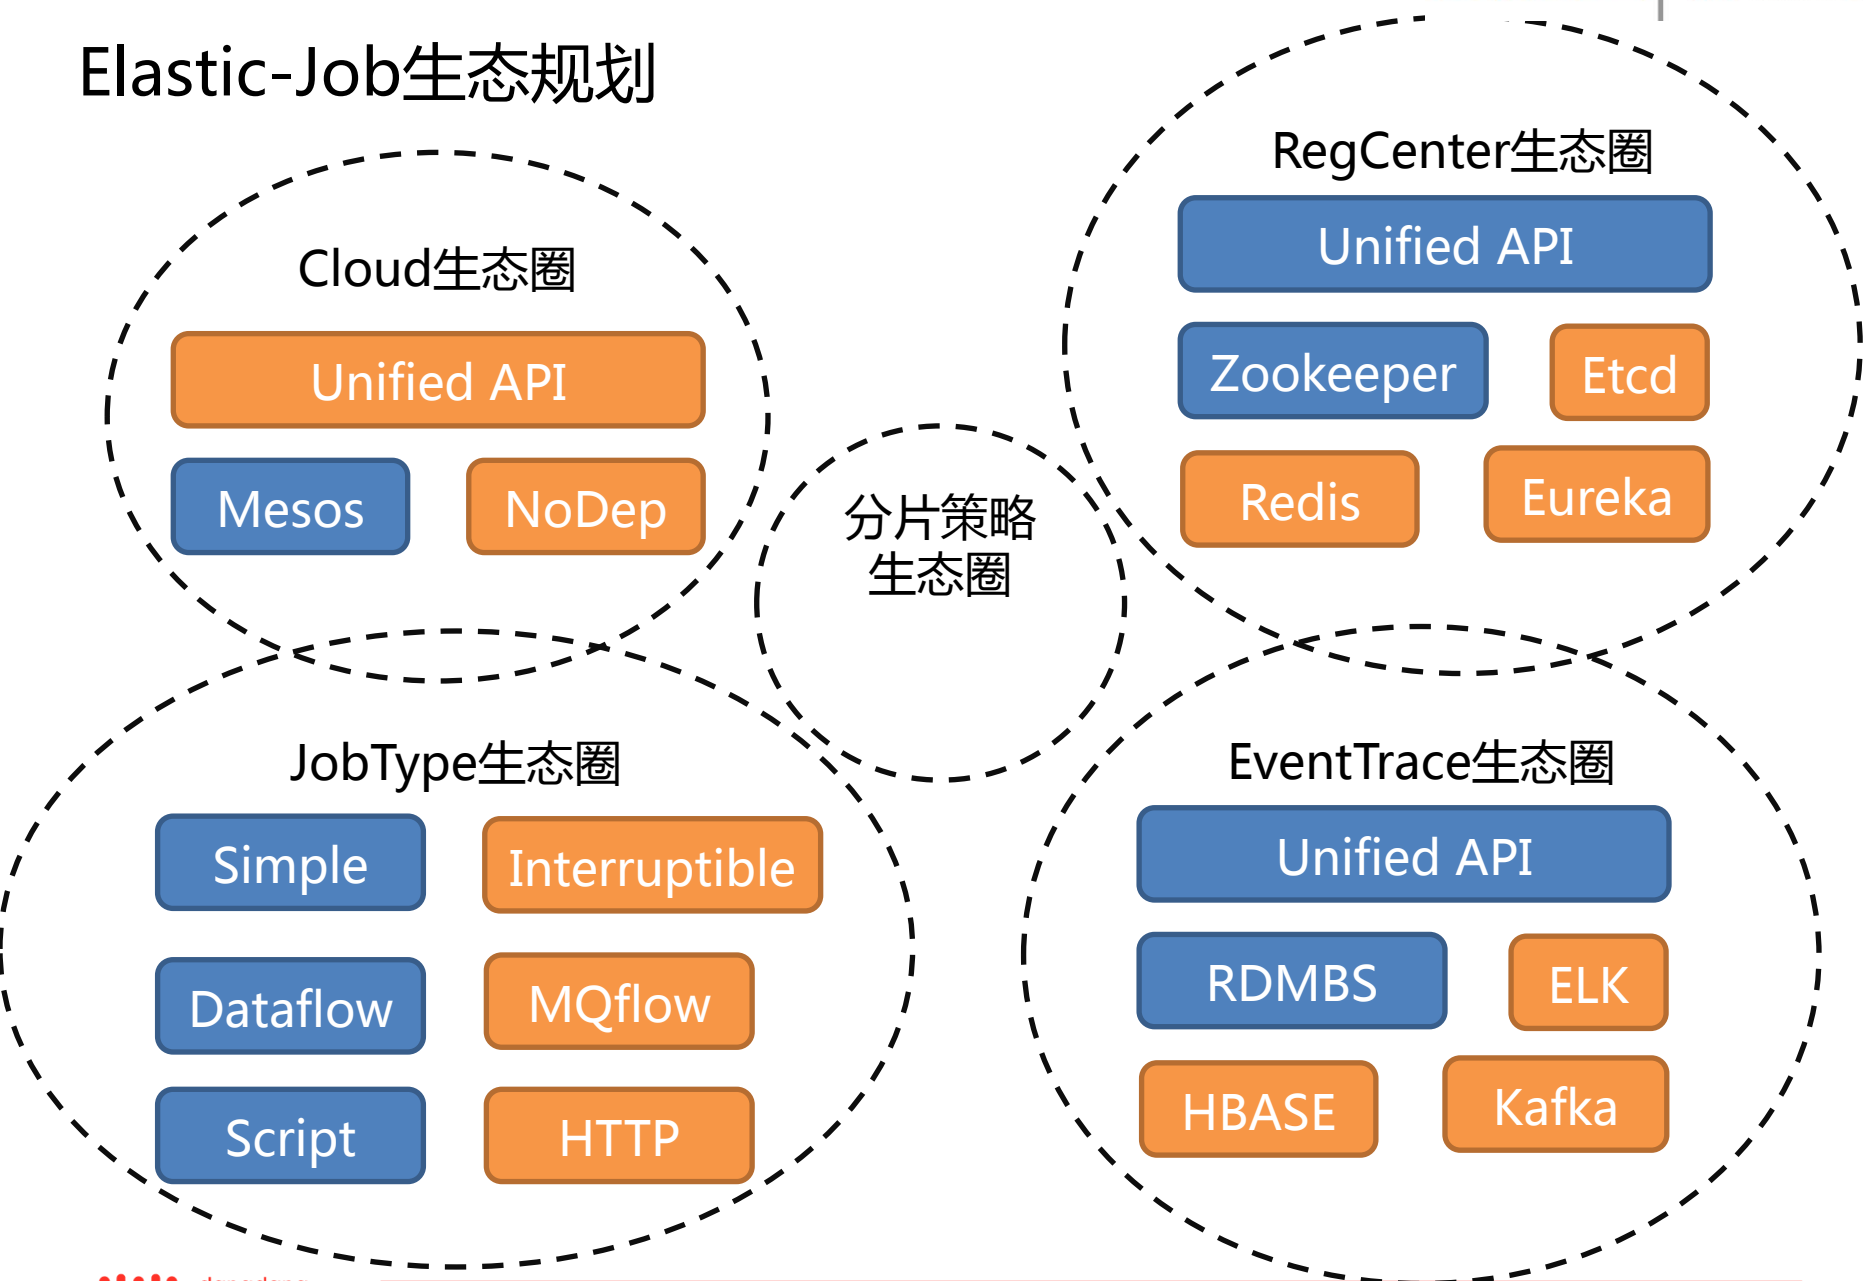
Elastic-Job生态规划

RegCenter生态圈

Unified API

Zookeeper

Etcd

Redis

Eureka

Cloud生态圈

Unified API

Mesos

NoDep

分片策略
生态圈

JobType生态圈

Simple

Interruptible

Dataflow

MQflow

Script

HTTP

EventTrace生态圈

Unified API

RDMBS

ELK

HBASE

Kafka

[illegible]